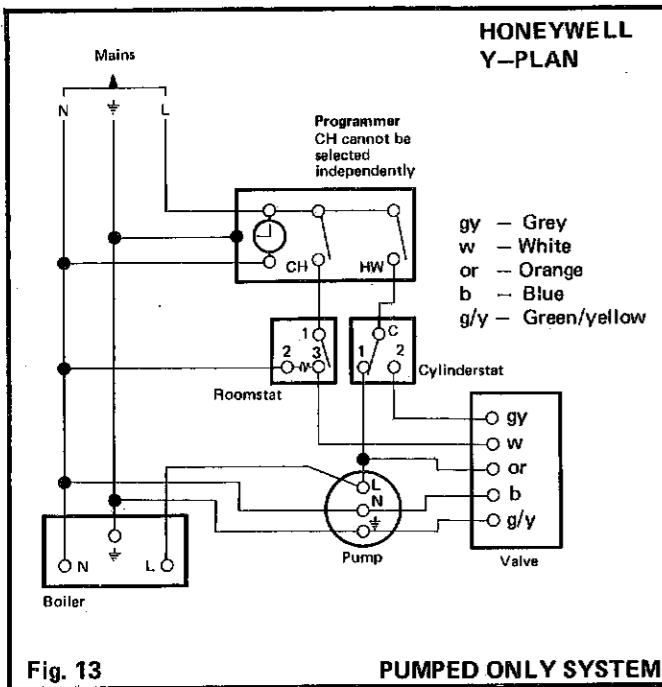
HONEYWELL
Y–PLAN

Mains

N

L

Programmer
CH cannot be selected independently

CH

HW

gy — Grey
w — White
or — Orange
b — Blue
g/y — Green/yellow

1
2
3

Roomstat

C
1
2

Cylinderstat

gy
w
or
b
g/y

L
N

Pump

Valve

N
L

Boiler

Fig. 13

PUMPED ONLY SYSTEM